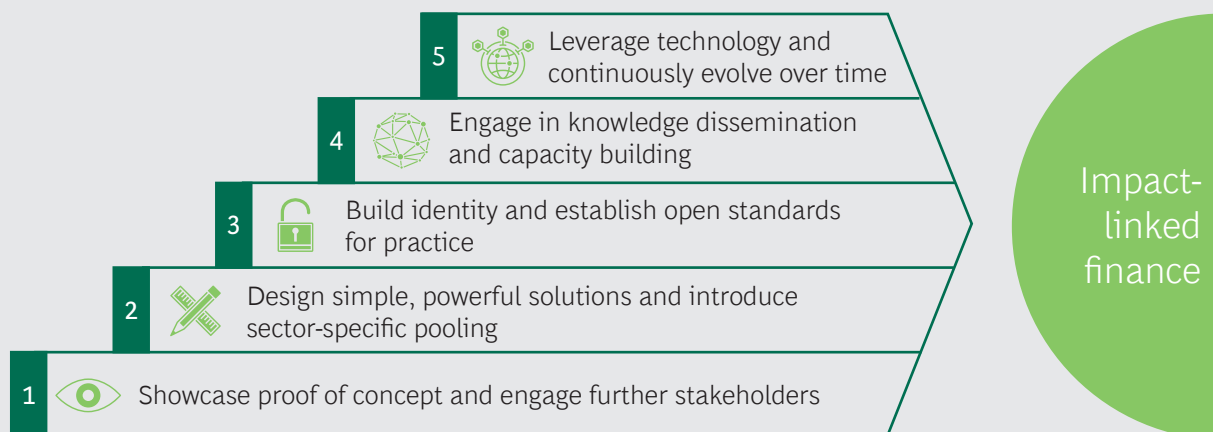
5 Leverage technology and continuously evolve over time

4 Engage in knowledge dissemination and capacity building

3 Build identity and establish open standards for practice

2 Design simple, powerful solutions and introduce sector-specific pooling

1 Showcase proof of concept and engage further stakeholders

Impact-linked finance